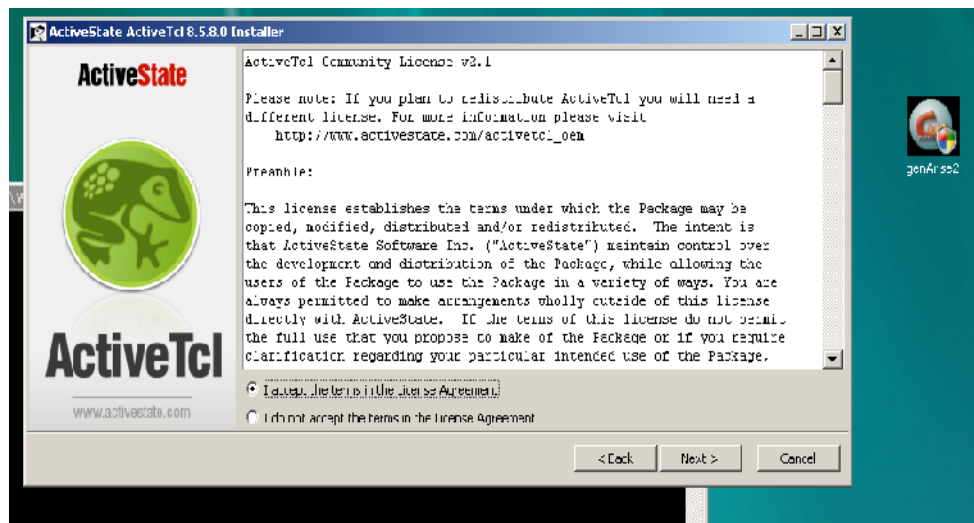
ActiveState ActiveTcl 8.5.8.0 Installer

ActiveState

ActiveTcl

www.activestate.com

ActiveTcl Community License v2.1

Please note: If you plan to redistribute ActiveTcl you will need a different license. For more information please visit
http://www.activestate.com/activetcl_oem

Preamble:

This license establishes the terms under which the Package may be copied, modified, distributed and/or redistributed. The intent is that ActiveState Software Inc. ("ActiveState") maintain control over the development and distribution of the Package, while allowing the users of the Package to use the Package in a variety of ways. You are always permitted to make arrangements wholly outside of this license directly with ActiveState. If the terms of this license do not permit the full use that you propose to make of the Package or if you require clarification regarding your particular intended use of the Package.

I accept the terms in the License Agreement

I do not accept the terms in the License Agreement

< Back

Next >

Cancel

genArse2